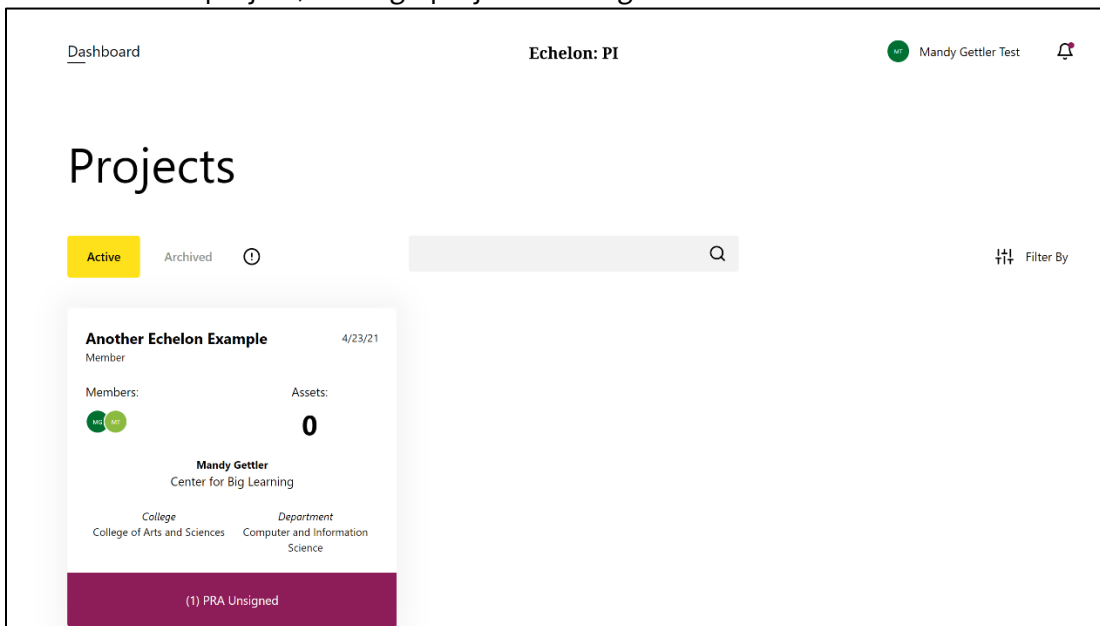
Dashboard

Echelon: PI

MT Mandy Gettler Test

Projects

Active

Archived

Filter By

Another Echelon Example

4/23/21

Member

Members:

MG MT

Assets:

0

Mandy Gettler

Center for Big Learning

College

College of Arts and Sciences

Department

Computer and Information Science

(1) PRA Unsigned